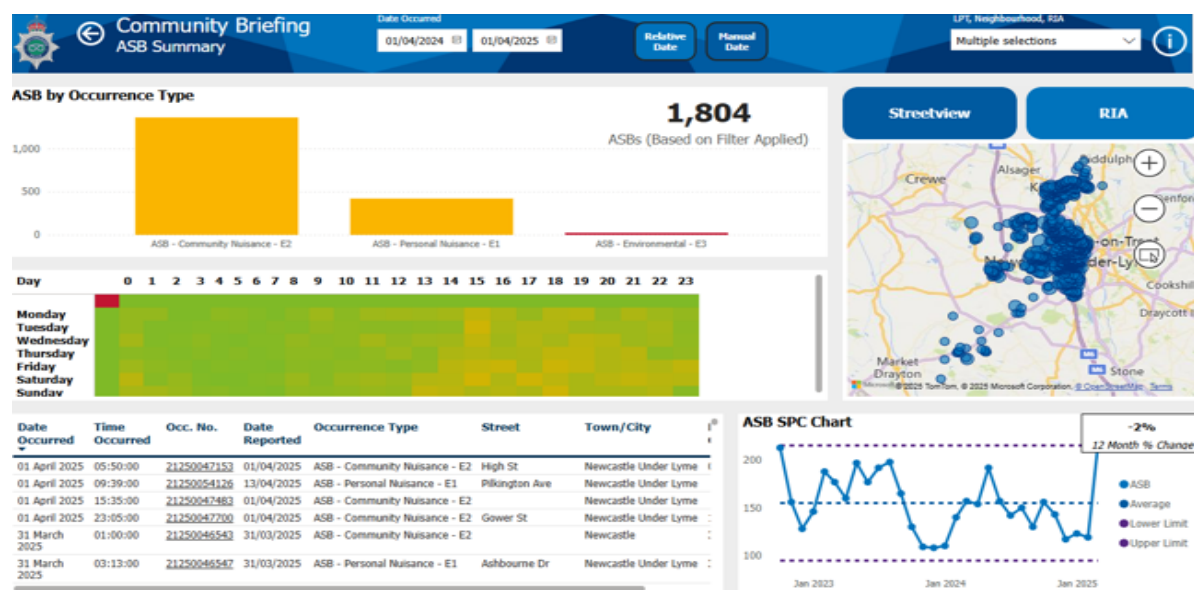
Community Briefing
ASB Summary

Date Occurred
01/04/2024
01/04/2025

Relative Date
Manual Date

LPT, Neighbourhood, RIA
Multiple selections

ASB by Occurrence Type

1,804
ASBs (Based on Filter Applied)

1,000
500
0

ASB - Community Nuisance - E2
ASB - Personal Nuisance - E1
ASB - Environmental - E3

Streetview
RIA

Crewe
Alsager
Biddulph
-on-Trent
nder-Lyme
Newc
Cookshill
Draycott
Market Drayton
Stone
© 2025 TomTom, © 2025 Microsoft Corporation, © OpenStreetMap Terms

| Day | 0 | 1 | 2 | 3 | 4 | 5 | 6 | 7 | 8 | 9 | 10 | 11 | 12 | 13 | 14 | 15 | 16 | 17 | 18 | 19 | 20 | 21 | 22 | 23 |
|---|---|---|---|---|---|---|---|---|---|---|---|---|---|---|---|---|---|---|---|---|---|---|---|---|
| Monday | | | | | | | | | | | | | | | | | | | | | | | | |
| Tuesday | | | | | | | | | | | | | | | | | | | | | | | | |
| Wednesday | | | | | | | | | | | | | | | | | | | | | | | | |
| Thursday | | | | | | | | | | | | | | | | | | | | | | | | |
| Friday | | | | | | | | | | | | | | | | | | | | | | | | |
| Saturday | | | | | | | | | | | | | | | | | | | | | | | | |
| Sunday | | | | | | | | | | | | | | | | | | | | | | | | |

| Date Occurred | Time Occurred | Occ. No. | Date Reported | Occurrence Type | Street | Town/City |
|---|---|---|---|---|---|---|
| 01 April 2025 | 05:50:00 | 21250047153 | 01/04/2025 | ASB - Community Nuisance - E2 | High St | Newcastle Under Lyme |
| 01 April 2025 | 09:39:00 | 21250054126 | 13/04/2025 | ASB - Personal Nuisance - E1 | Pilkington Ave | Newcastle Under Lyme |
| 01 April 2025 | 15:35:00 | 21250047483 | 01/04/2025 | ASB - Community Nuisance - E2 | | Newcastle Under Lyme |
| 01 April 2025 | 23:05:00 | 21250047700 | 01/04/2025 | ASB - Community Nuisance - E2 | Gower St | Newcastle Under Lyme |
| 31 March 2025 | 01:00:00 | 21250046543 | 31/03/2025 | ASB - Community Nuisance - E2 | | Newcastle |
| 31 March 2025 | 03:13:00 | 21250046547 | 31/03/2025 | ASB - Personal Nuisance - E1 | Ashbourne Dr | Newcastle Under Lyme |

ASB SPC Chart
-2%
12 Month % Change
200
150
100
Jan 2023
Jan 2024
Jan 2025
ASB
Average
Lower Limit
Upper Limit